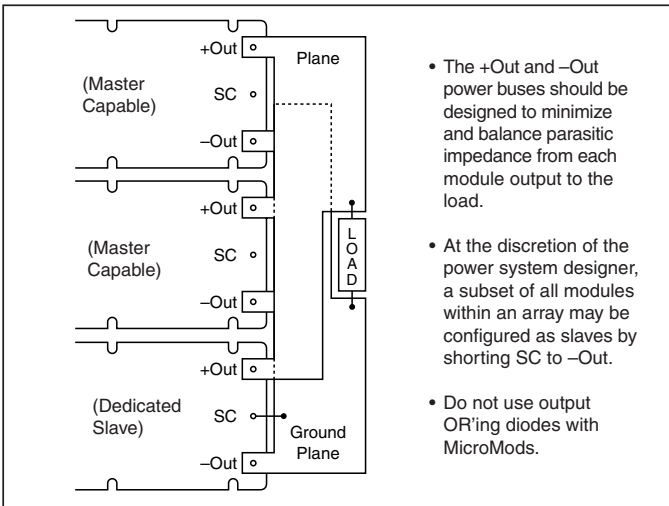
+Out
Plane
(Master Capable)
SC
–Out
+Out
(Master Capable)
SC
L O A D
–Out
+Out
(Dedicated Slave)
SC
Ground Plane
–Out

• The +Out and –Out power buses should be designed to minimize and balance parasitic impedance from each module output to the load.

• At the discretion of the power system designer, a subset of all modules within an array may be configured as slaves by shorting SC to –Out.

• Do not use output OR'ing diodes with MicroMods.